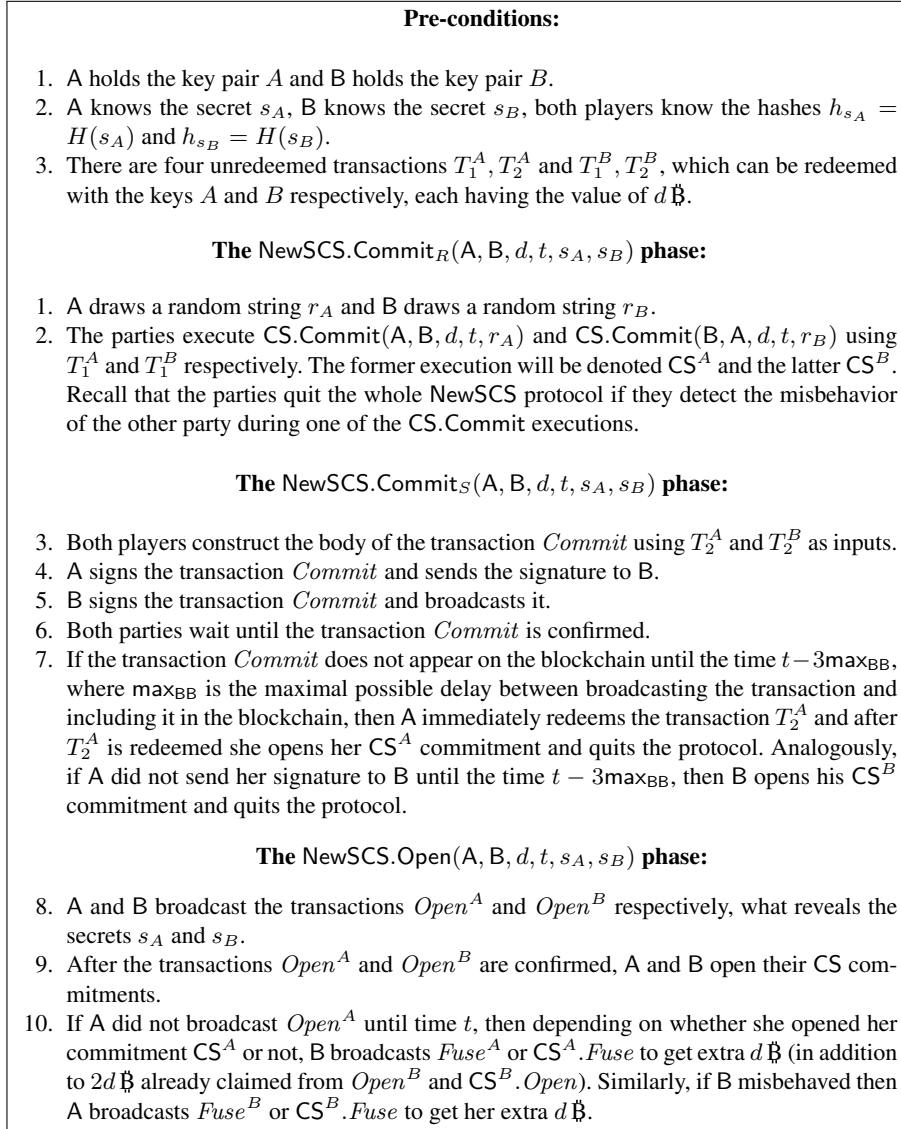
**Pre-conditions:**

1. A holds the key pair $A$ and B holds the key pair $B$.
2. A knows the secret $s_A$, B knows the secret $s_B$, both players know the hashes $h_{s_A} = H(s_A)$ and $h_{s_B} = H(s_B)$.
3. There are four unredeemed transactions $T_1^A, T_2^A$ and $T_1^B, T_2^B$, which can be redeemed with the keys $A$ and $B$ respectively, each having the value of $d$ Ƀ.

**The** NewSCS.Commit$_R$(A, B, $d, t, s_A, s_B$) **phase:**

1. A draws a random string $r_A$ and B draws a random string $r_B$.
2. The parties execute CS.Commit(A, B, $d, t, r_A$) and CS.Commit(B, A, $d, t, r_B$) using $T_1^A$ and $T_1^B$ respectively. The former execution will be denoted CS$^A$ and the latter CS$^B$. Recall that the parties quit the whole NewSCS protocol if they detect the misbehavior of the other party during one of the CS.Commit executions.

**The** NewSCS.Commit$_S$(A, B, $d, t, s_A, s_B$) **phase:**

3. Both players construct the body of the transaction $Commit$ using $T_2^A$ and $T_2^B$ as inputs.
4. A signs the transaction $Commit$ and sends the signature to B.
5. B signs the transaction $Commit$ and broadcasts it.
6. Both parties wait until the transaction $Commit$ is confirmed.
7. If the transaction $Commit$ does not appear on the blockchain until the time $t - 3\text{max}_{BB}$, where max$_{BB}$ is the maximal possible delay between broadcasting the transaction and including it in the blockchain, then A immediately redeems the transaction $T_2^A$ and after $T_2^A$ is redeemed she opens her CS$^A$ commitment and quits the protocol. Analogously, if A did not send her signature to B until the time $t - 3\text{max}_{BB}$, then B opens his CS$^B$ commitment and quits the protocol.

**The** NewSCS.Open(A, B, $d, t, s_A, s_B$) **phase:**

8. A and B broadcast the transactions $Open^A$ and $Open^B$ respectively, what reveals the secrets $s_A$ and $s_B$.
9. After the transactions $Open^A$ and $Open^B$ are confirmed, A and B open their CS commitments.
10. If A did not broadcast $Open^A$ until time $t$, then depending on whether she opened her commitment CS$^A$ or not, B broadcasts $Fuse^A$ or CS$^A.Fuse$ to get extra $d$ Ƀ (in addition to $2d$ Ƀ already claimed from $Open^B$ and CS$^B.Open$). Similarly, if B misbehaved then A broadcasts $Fuse^B$ or CS$^B.Fuse$ to get her extra $d$ Ƀ.